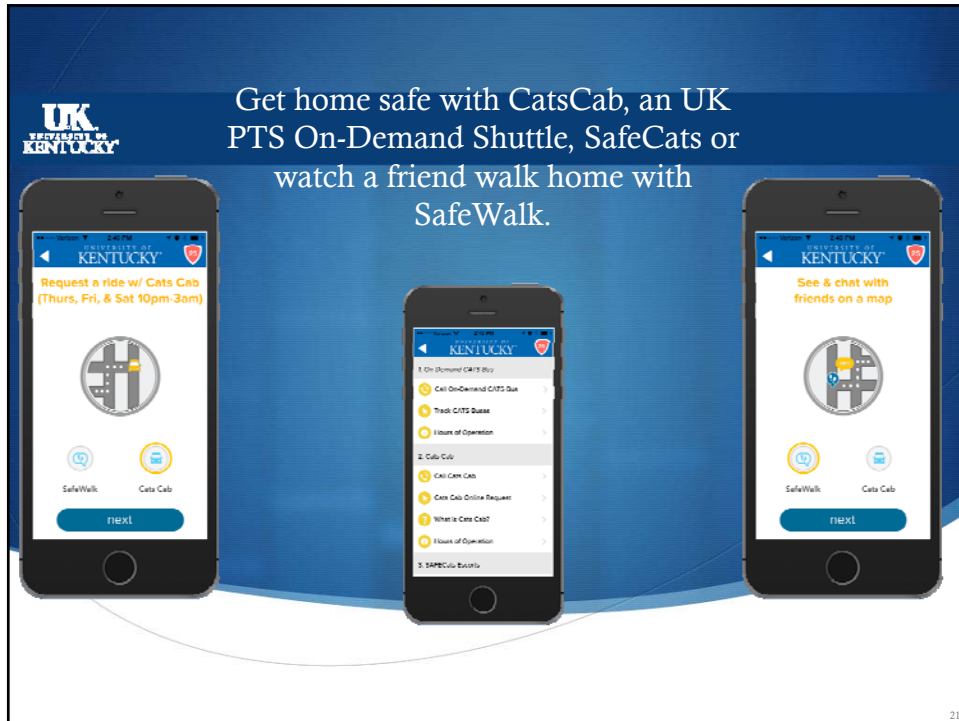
UK
UNIVERSITY OF KENTUCKY

Get home safe with CatsCab, an UK PTS On-Demand Shuttle, SafeCats or watch a friend walk home with SafeWalk.

Verizon 2:40 PM
UNIVERSITY OF KENTUCKY
PTS
Request a ride w/ Cats Cab (Thurs, Fri, & Sat 10pm-3am)
SafeWalk
Cats Cab
next

Verizon 2:10 PM
UNIVERSITY OF KENTUCKY
PTS
1. On Demand CATS Bus
Call On-Demand CATS Bus
Track CATS Buses
Hours of Operation
2. Cats Cab
Call Cats Cab
Cats Cab Online Request
What is Cats Cab?
Hours of Operation
3. SAFECats Escorts

Verizon 2:40 PM
UNIVERSITY OF KENTUCKY
PTS
See & chat with friends on a map
SafeWalk
Cats Cab
next

21